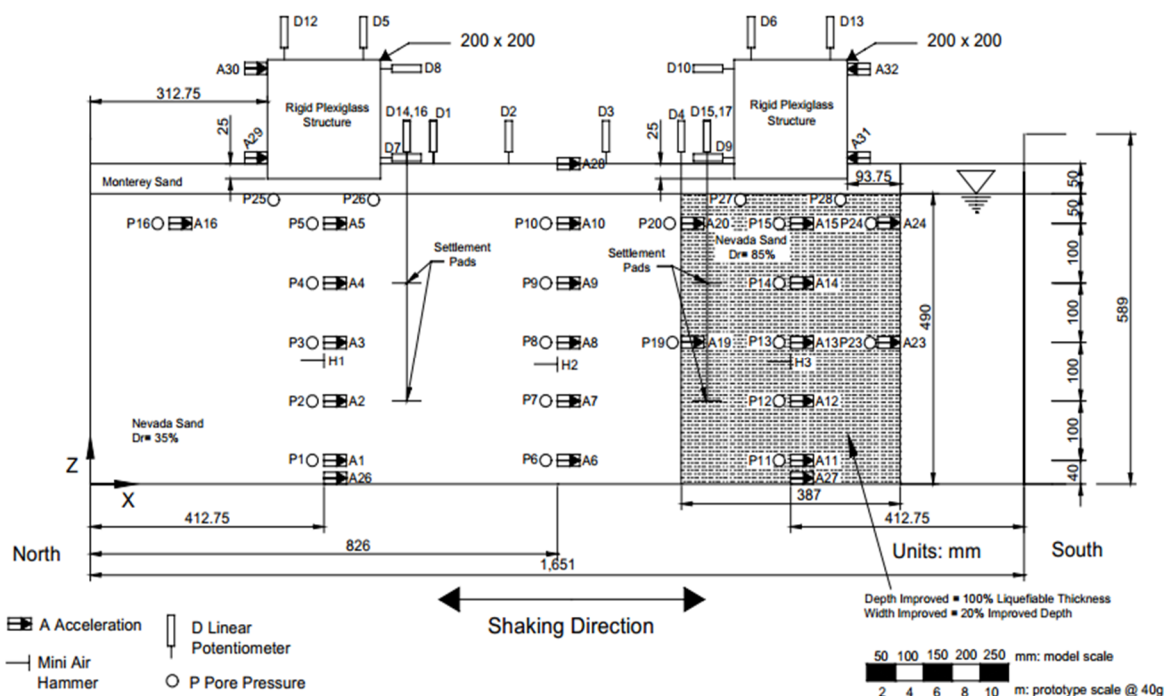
D12 D5 200 x 200 D6 D13 200 x 200

A30 D8 D10 A32

312.75

Rigid Plexiglass Structure

Rigid Plexiglass Structure

25 A29 D14,16 D1 D2 D3 25 D4 D15,17 A31

D7 A28 D9

Monterey Sand

P25 P26 P27 P28 93.75

50 50 100 100 100 100 40

P16 A16 P5 A5 P10 A10 P20 A20 P15 A15 P24 A24

Nevada Sand Dr= 85%

Settlement Pads

Settlement Pads

P4 A4 P9 A9 P14 A14

490 589

P3 A3 P8 A8 P19 A19 P13 A13 P23 A23

H1 H2 H3

P2 A2 P7 A7 P12 A12

Nevada Sand Dr= 35%

Z

P1 A1 P6 A6 P11 A11

A26 A27

X

387

412.75 412.75

North 826 South

Units: mm

1,651

Depth Improved = 100% Liquefiable Thickness
Width Improved = 20% Improved Depth

A Acceleration

D Linear Potentiometer

Shaking Direction

Mini Air Hammer

P Pore Pressure

50 100 150 200 250 mm: model scale

2 4 6 8 10 m: prototype scale @ 40g